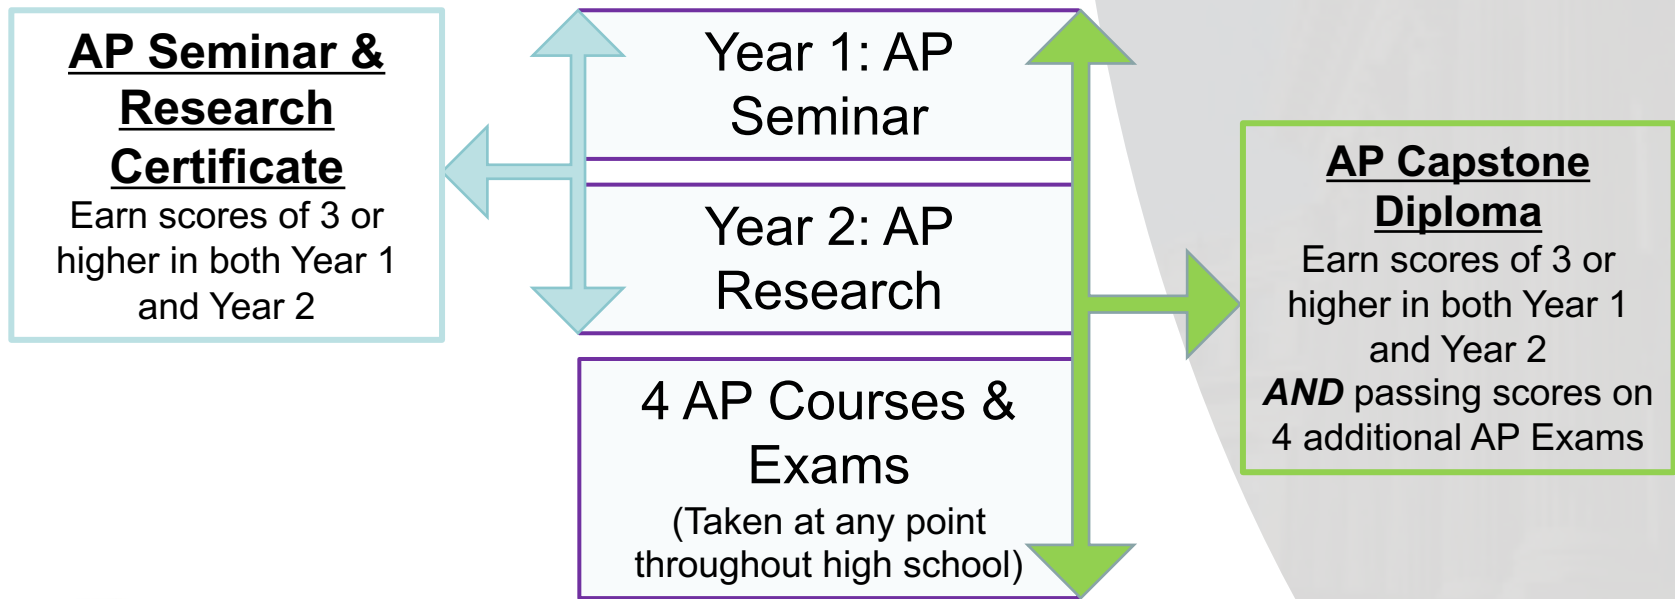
AP Seminar & Research Certificate
Earn scores of 3 or higher in both Year 1 and Year 2

Year 1: AP Seminar

Year 2: AP Research

4 AP Courses & Exams
(Taken at any point throughout high school)

AP Capstone Diploma
Earn scores of 3 or higher in both Year 1 and Year 2
*AND* passing scores on 4 additional AP Exams